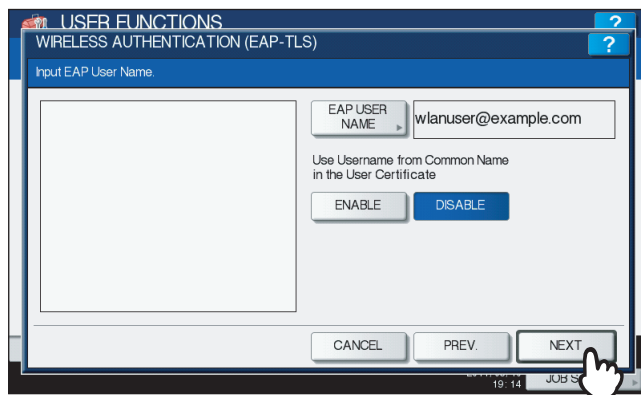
USER FUNCTIONS

?

WIRELESS AUTHENTICATION (EAP-TLS)

?

Input EAP User Name.

EAP USER NAME

wlanuser@example.com

Use Username from Common Name in the User Certificate

ENABLE

DISABLE

CANCEL

PREV.

NEXT

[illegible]
19:14

JOB S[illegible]